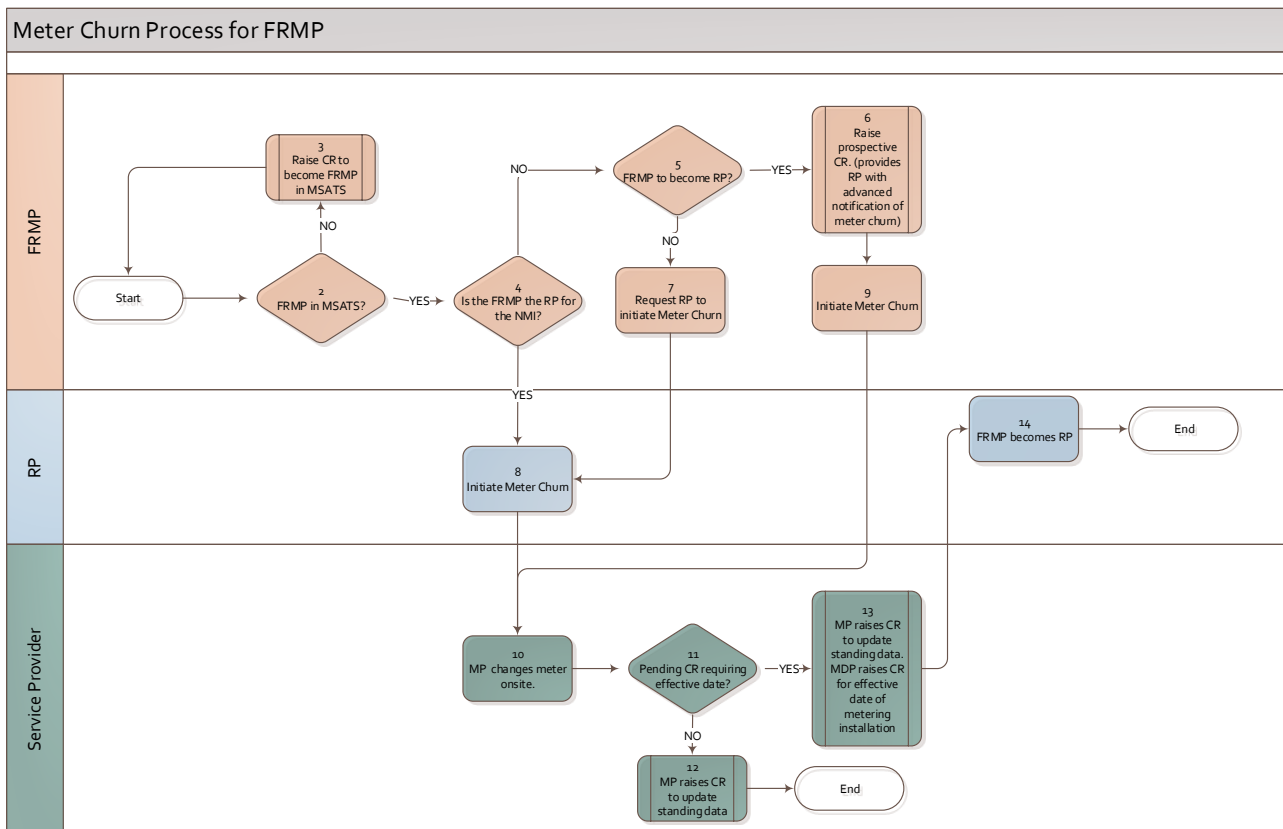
Meter Churn Process for FRMP

FRMP

Start

2
FRMP in MSATS?

NO

3
Raise CR to become FRMP in MSATS

YES

4
Is the FRMP the RP for the NMI?

NO

5
FRMP to become RP?

YES

6
Raise prospective CR. (provides RP with advanced notification of meter churn)

NO

7
Request RP to initiate Meter Churn

9
Initiate Meter Churn

RP

YES

8
Initiate Meter Churn

14
FRMP becomes RP

End

Service Provider

10
MP changes meter onsite.

11
Pending CR requiring effective date?

YES

13
MP raises CR to update standing data. MDP raises CR for effective date of metering installation

NO

12
MP raises CR to update standing data

End